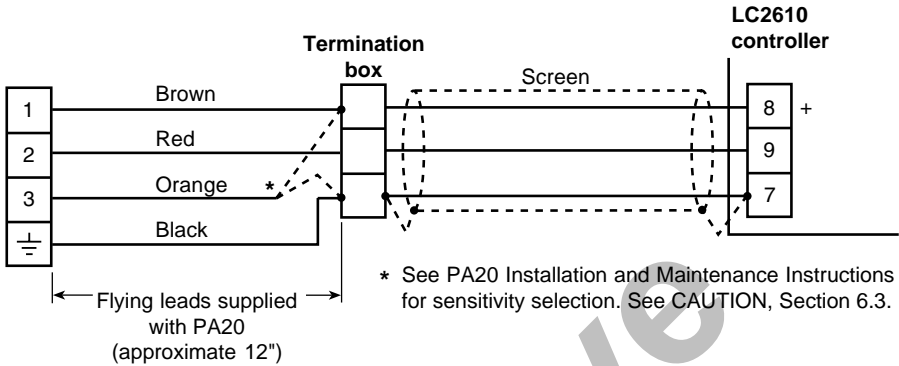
LC2610 controller

Termination box

Screen

1
2
3

Brown
Red
Orange
Black

*

8 +
9
7

Flying leads supplied with PA20 (approximate 12")

* See PA20 Installation and Maintenance Instructions for sensitivity selection. See CAUTION, Section 6.3.